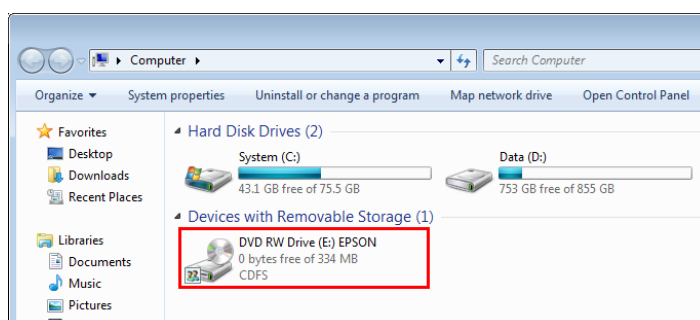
Computer ▸

Search Computer

Organize ▾ System properties Uninstall or change a program Map network drive Open Control Panel

Favorites
Desktop
Downloads
Recent Places

Libraries
Documents
Music
Pictures

Hard Disk Drives (2)

System (C:)
43.1 GB free of 75.5 GB

Data (D:)
753 GB free of 855 GB

Devices with Removable Storage (1)

DVD RW Drive (E:) EPSON
0 bytes free of 334 MB
CDFS